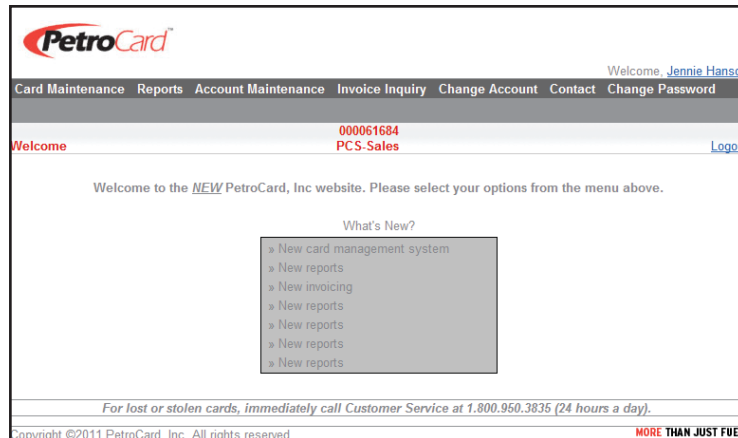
PetroCard

Welcome, Jennie Hans

Card Maintenance Reports Account Maintenance Invoice Inquiry Change Account Contact Change Password

000061684

Welcome

PCS-Sales

Logo

Welcome to the NEW PetroCard, Inc website. Please select your options from the menu above.

What's New?

» New card management system
» New reports
» New invoicing
» New reports
» New reports
» New reports
» New reports

For lost or stolen cards, immediately call Customer Service at 1.800.950.3835 (24 hours a day).

Copyright ©2011 PetroCard, Inc. All rights reserved.

MORE THAN JUST FUE